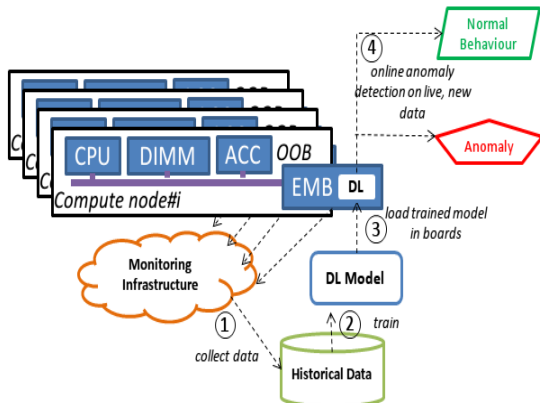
Normal Behaviour

4

online anomaly detection on live, new data

Anomaly

CPU DIMM ACC OOB

Compute node#i

EMB DL

3

load trained model in boards

Monitoring Infrastructure

DL Model

1

2

train

collect data

Historical Data